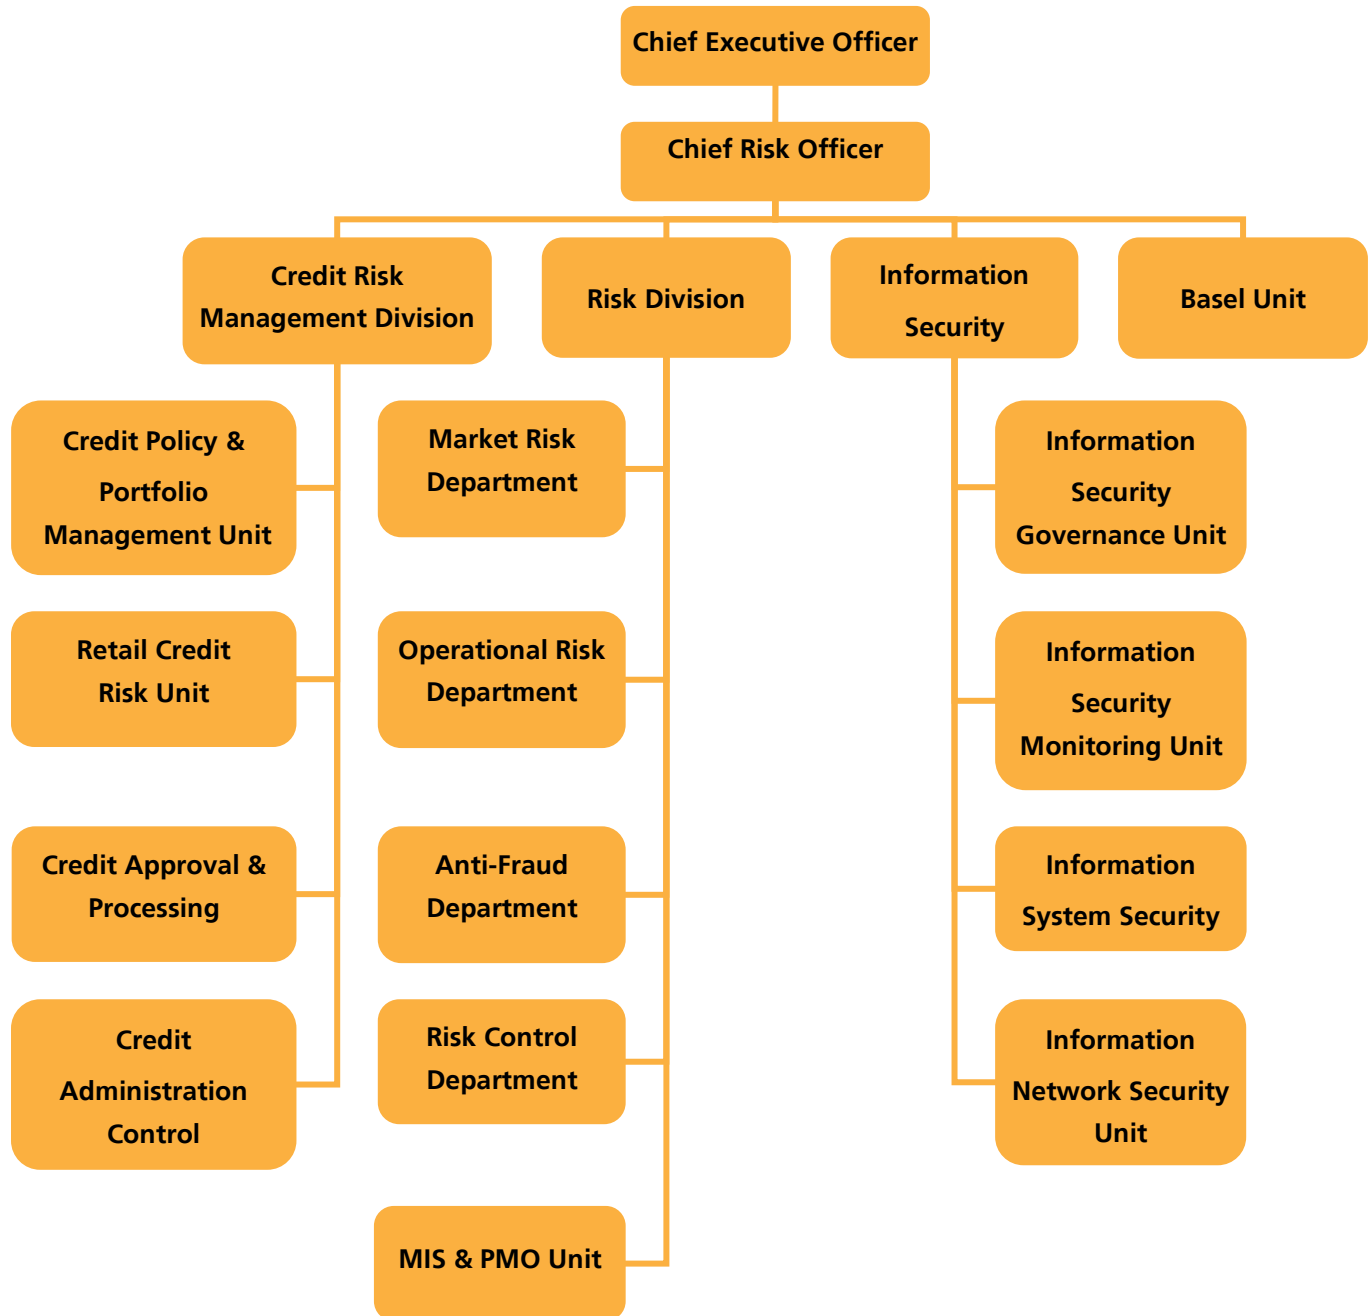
Chief Executive Officer

Chief Risk Officer

Credit Risk Management Division

Risk Division

Information Security

Basel Unit

Credit Policy & Portfolio Management Unit

Retail Credit Risk Unit

Credit Approval & Processing

Credit Administration Control

Market Risk Department

Operational Risk Department

Anti-Fraud Department

Risk Control Department

MIS & PMO Unit

Information Security Governance Unit

Information Security Monitoring Unit

Information System Security

Information Network Security Unit